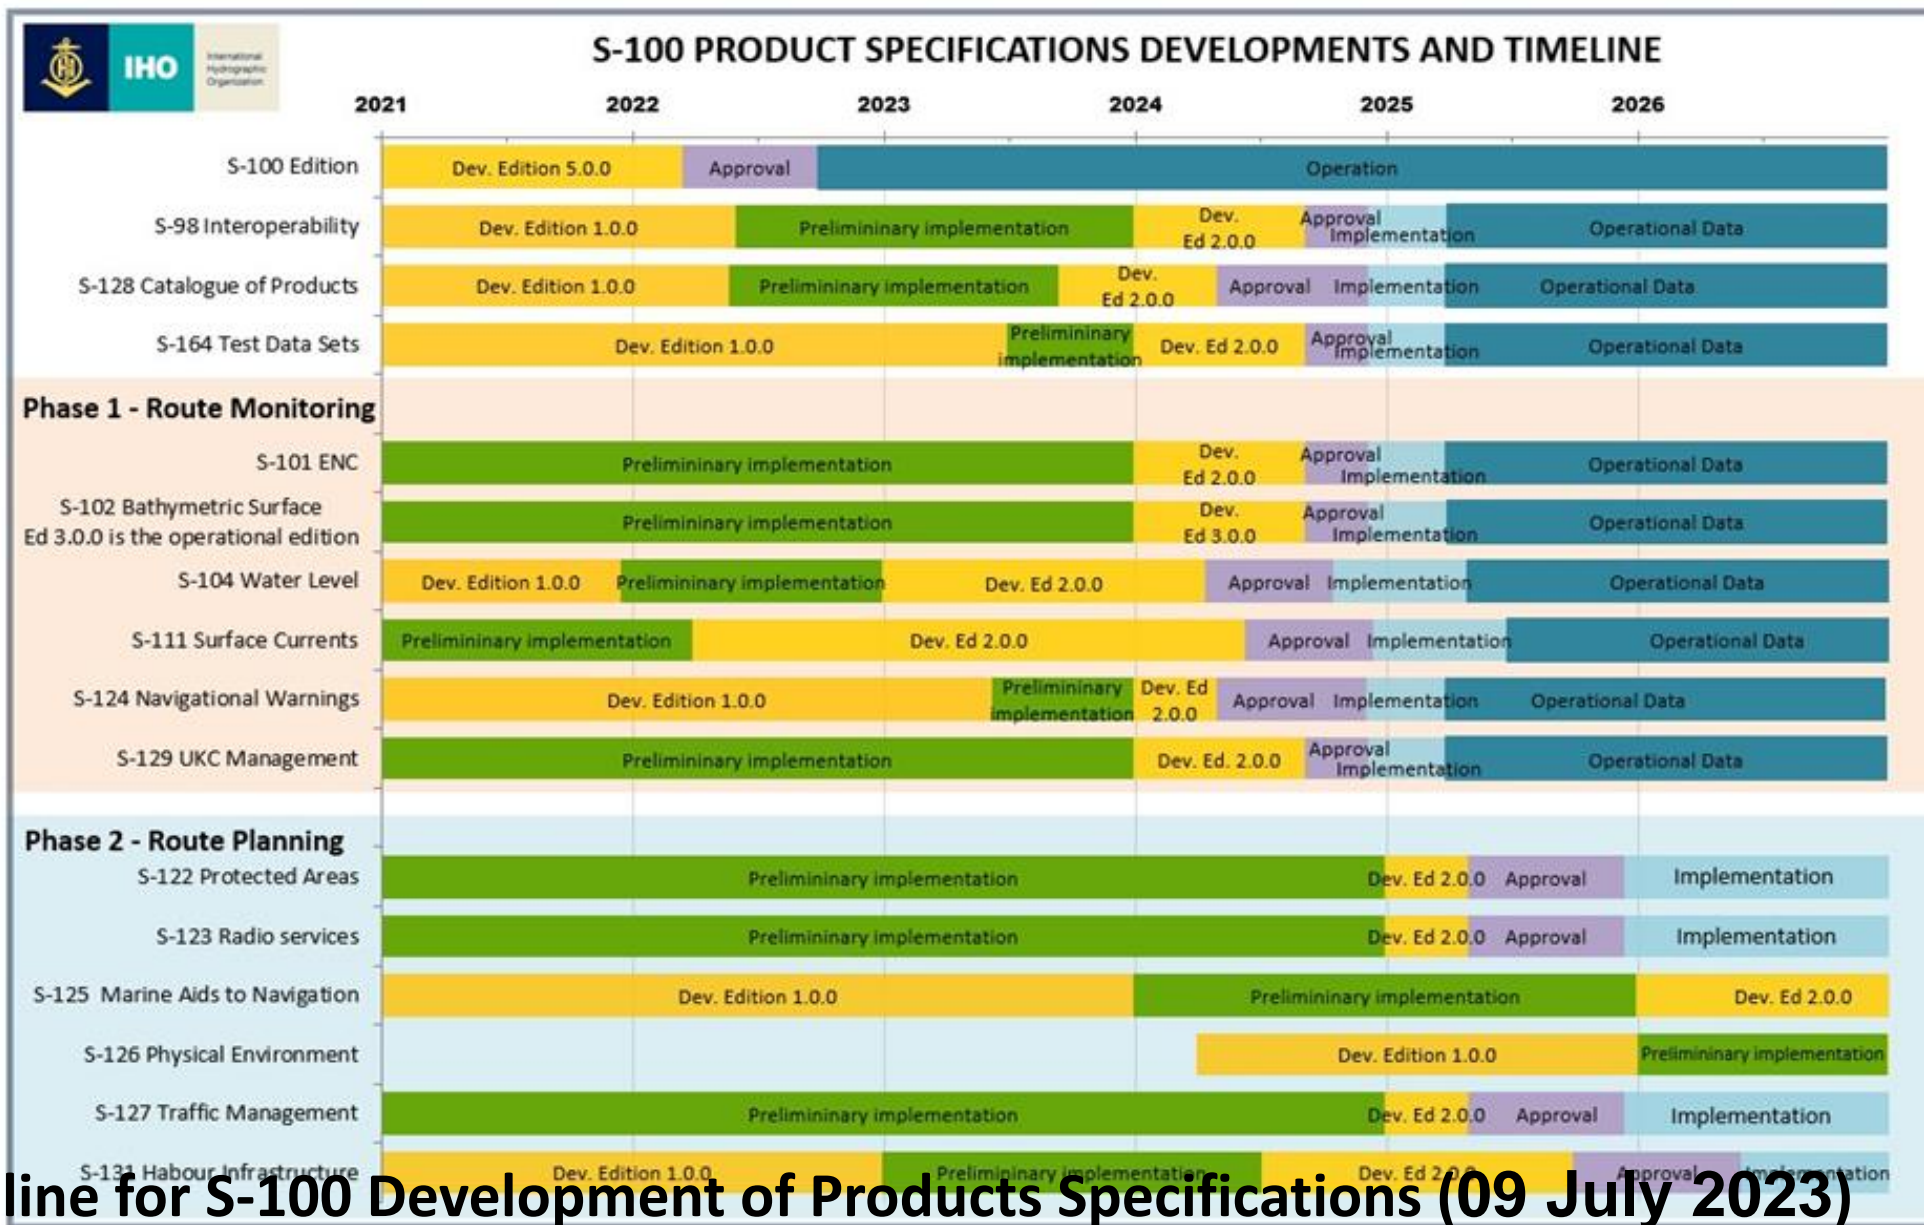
IHO International Hydrographic Organization

S-100 PRODUCT SPECIFICATIONS DEVELOPMENTS AND TIMELINE

| | 2021 | 2022 | 2023 | 2024 | 2025 | 2026 |
|---|---|---|---|---|---|---|
| S-100 Edition | Dev. Edition 5.0.0 | Approval | Operation | | | |
| S-98 Interoperability | Dev. Edition 1.0.0 | Prelimininary implementation | Dev. Ed 2.0.0 | Approval Implementation | Operational Data | |
| S-128 Catalogue of Products | Dev. Edition 1.0.0 | Prelimininary implementation | Dev. Ed 2.0.0 | Approval | Implementation | Operational Data |
| S-164 Test Data Sets | Dev. Edition 1.0.0 | Prelimininary implementation | Dev. Ed 2.0.0 | Approval Implementation | Operational Data | |

Phase 1 - Route Monitoring

| | | | | | | |
|---|---|---|---|---|---|---|
| S-101 ENC | Prelimininary implementation | Dev. Ed 2.0.0 | Approval Implementation | Operational Data | | |
| S-102 Bathymetric Surface Ed 3.0.0 is the operational edition | Prelimininary implementation | Dev. Ed 3.0.0 | Approval Implementation | Operational Data | | |
| S-104 Water Level | Dev. Edition 1.0.0 | Prelimininary implementation | Dev. Ed 2.0.0 | Approval | Implementation | Operational Data |
| S-111 Surface Currents | Prelimininary implementation | Dev. Ed 2.0.0 | Approval | Implementation | Operational Data | |
| S-124 Navigational Warnings | Dev. Edition 1.0.0 | Prelimininary implementation | Dev. Ed 2.0.0 | Approval | Implementation | Operational Data |
| S-129 UKC Management | Prelimininary implementation | Dev. Ed. 2.0.0 | Approval Implementation | Operational Data | | |

Phase 2 - Route Planning

| | | | | | | |
|---|---|---|---|---|---|---|
| S-122 Protected Areas | Prelimininary implementation | Dev. Ed 2.0.0 | Approval | Implementation | | |
| S-123 Radio services | Prelimininary implementation | Dev. Ed 2.0.0 | Approval | Implementation | | |
| S-125 Marine Aids to Navigation | Dev. Edition 1.0.0 | Prelimininary implementation | Dev. Ed 2.0.0 | | | |
| S-126 Physical Environment | Dev. Edition 1.0.0 | Prelimininary implementation | | | | |
| S-127 Traffic Management | Prelimininary implementation | Dev. Ed 2.0.0 | Approval | Implementation | | |
| S-131 Habour Infrastructure | Dev. Edition 1.0.0 | Prelimininary implementation | Dev. Ed 2.0.0 | Approval | Implementation | |

line for S-100 Development of Products Specifications (09 July 2023)